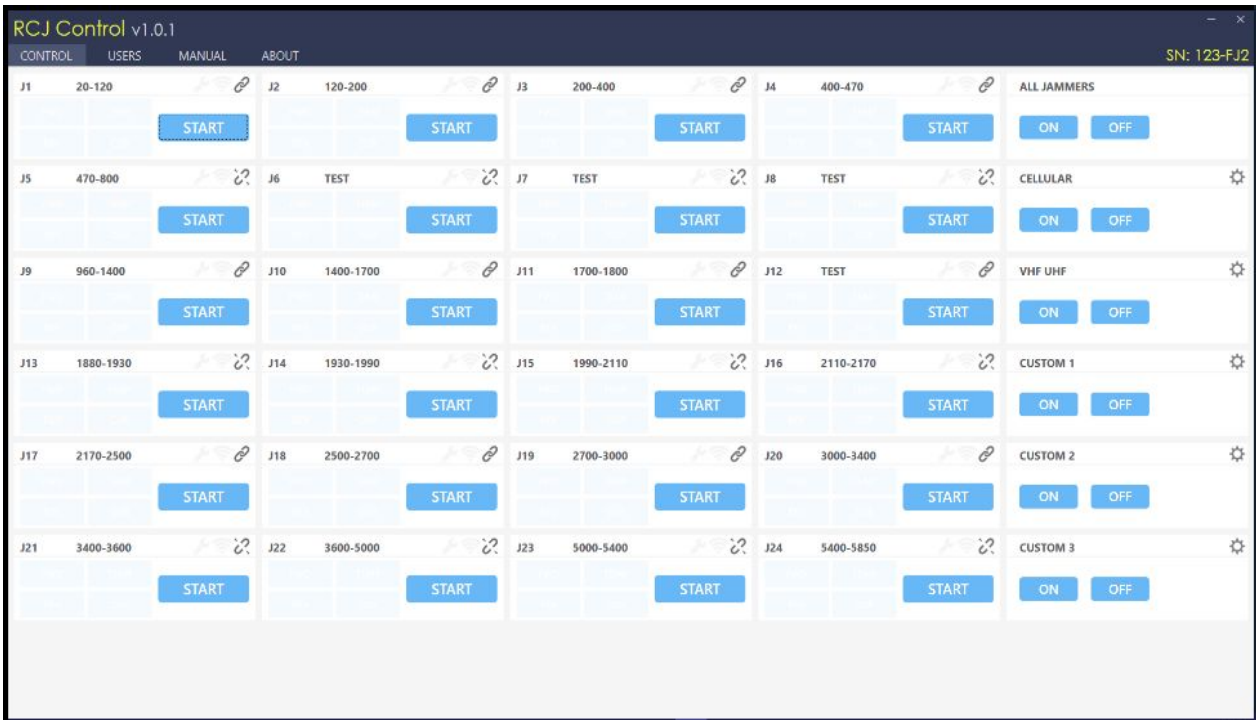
RCJ Control v1.0.1

CONTROL USERS MANUAL ABOUT

SN: 123-FJ2

J1 20-120 START
J2 120-200 START
J3 200-400 START
J4 400-470 START
ALL JAMMERS ON OFF

J5 470-800 START
J6 TEST START
J7 TEST START
J8 TEST START
CELLULAR ON OFF

J9 960-1400 START
J10 1400-1700 START
J11 1700-1800 START
J12 TEST START
VHF UHF ON OFF

J13 1880-1930 START
J14 1930-1990 START
J15 1990-2110 START
J16 2110-2170 START
CUSTOM 1 ON OFF

J17 2170-2500 START
J18 2500-2700 START
J19 2700-3000 START
J20 3000-3400 START
CUSTOM 2 ON OFF

J21 3400-3600 START
J22 3600-5000 START
J23 5000-5400 START
J24 5400-5850 START
CUSTOM 3 ON OFF